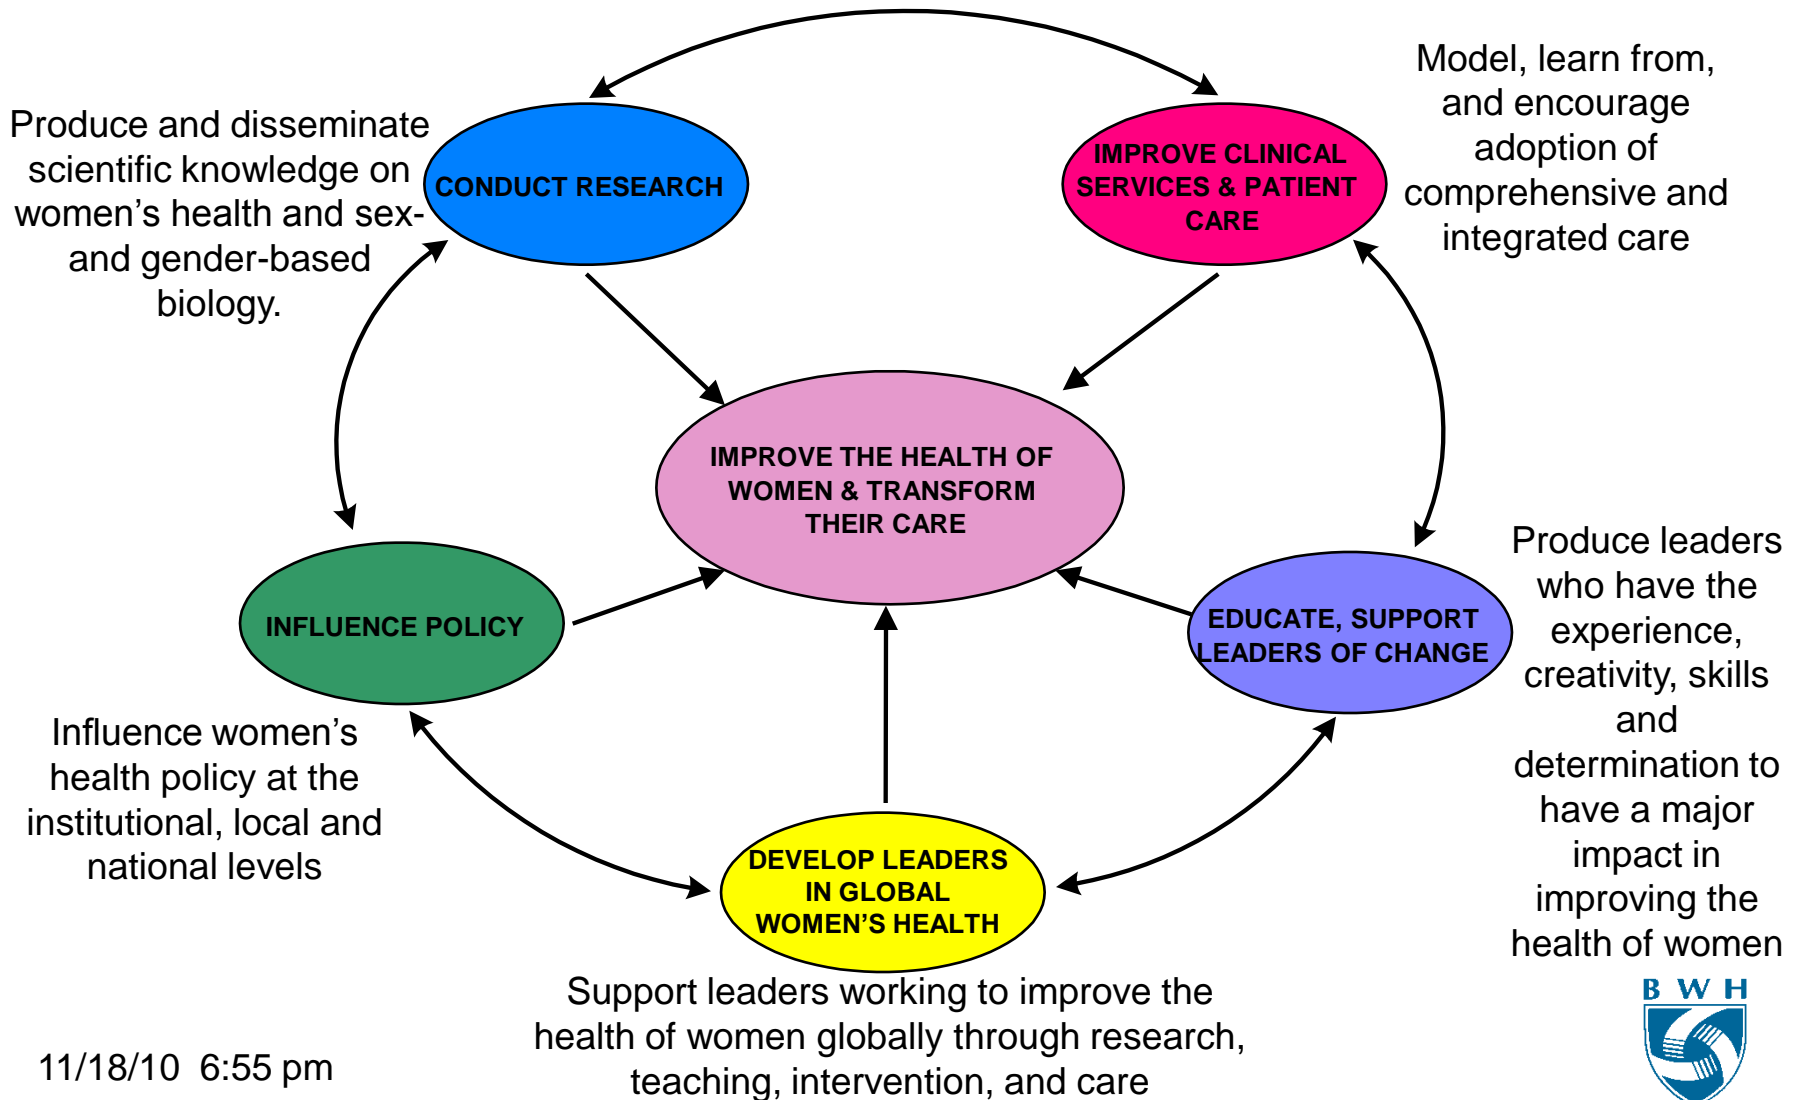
Produce and disseminate scientific knowledge on women's health and sex- and gender-based biology.

CONDUCT RESEARCH

IMPROVE CLINICAL SERVICES & PATIENT CARE

Model, learn from, and encourage adoption of comprehensive and integrated care

IMPROVE THE HEALTH OF WOMEN & TRANSFORM THEIR CARE

INFLUENCE POLICY

EDUCATE, SUPPORT LEADERS OF CHANGE

Produce leaders who have the experience, creativity, skills and determination to have a major impact in improving the health of women

Influence women's health policy at the institutional, local and national levels

DEVELOP LEADERS IN GLOBAL WOMEN'S HEALTH

Support leaders working to improve the health of women globally through research, teaching, intervention, and care

11/18/10 6:55 pm

B W H